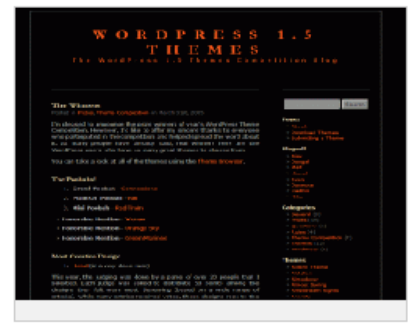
WORDPRESS 1.5 THEMES

The WordPress 1.5 Themes Competition Blog

The Winners

Posted in Posts, Theme Competition

I'm pleased to announce the winners of this year's WordPress Theme Competition. However, I'd like to offer my sincere thanks to everyone who participated in the competition and helped spread the word about it, as many people have already said, the real winners here are WordPress users who have so many great themes to choose from.

You can take a look at all of the themes using the Theme Browser.

The Finalists!

Most Creative Design

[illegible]

Search

Pages

Blogroll

Categories

Themes